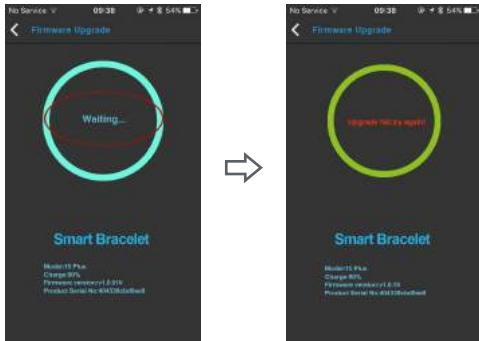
No Service 09:38 54%

Firmware Upgrade

Waiting...

Smart Bracelet

Model:I5 Plus
Charge:80%
Firmware version:v1.0.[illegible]
Product Serial No:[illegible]

No Service 09:38 54%

Firmware Upgrade

Upgrade fail,try again!

Smart Bracelet

Model:I5 Plus
Charge:80%
Firmware version:v1.0.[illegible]
Product Serial No:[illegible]